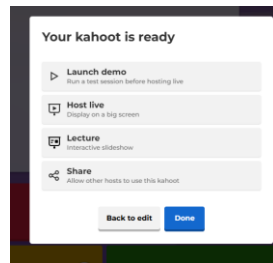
Your kahoot is ready

Launch demo
Run a test session before hosting live

Host live
Display on a big screen

Lecture
Interactive slideshow

Share
Allow other hosts to use this kahoot

Back to edit

Done